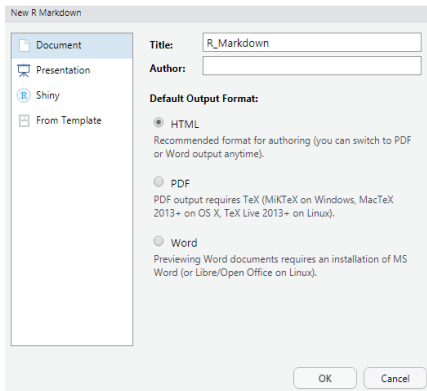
New R Markdown

Document
Presentation
Shiny
From Template

Title: R_Markdown
Author:

Default Output Format:

HTML
Recommended format for authoring (you can switch to PDF or Word output anytime).

PDF
PDF output requires TeX (MiKTeX on Windows, MacTeX 2013+ on OS X, TeX Live 2013+ on Linux).

Word
Previewing Word documents requires an installation of MS Word (or Libre/Open Office on Linux).

OK
Cancel